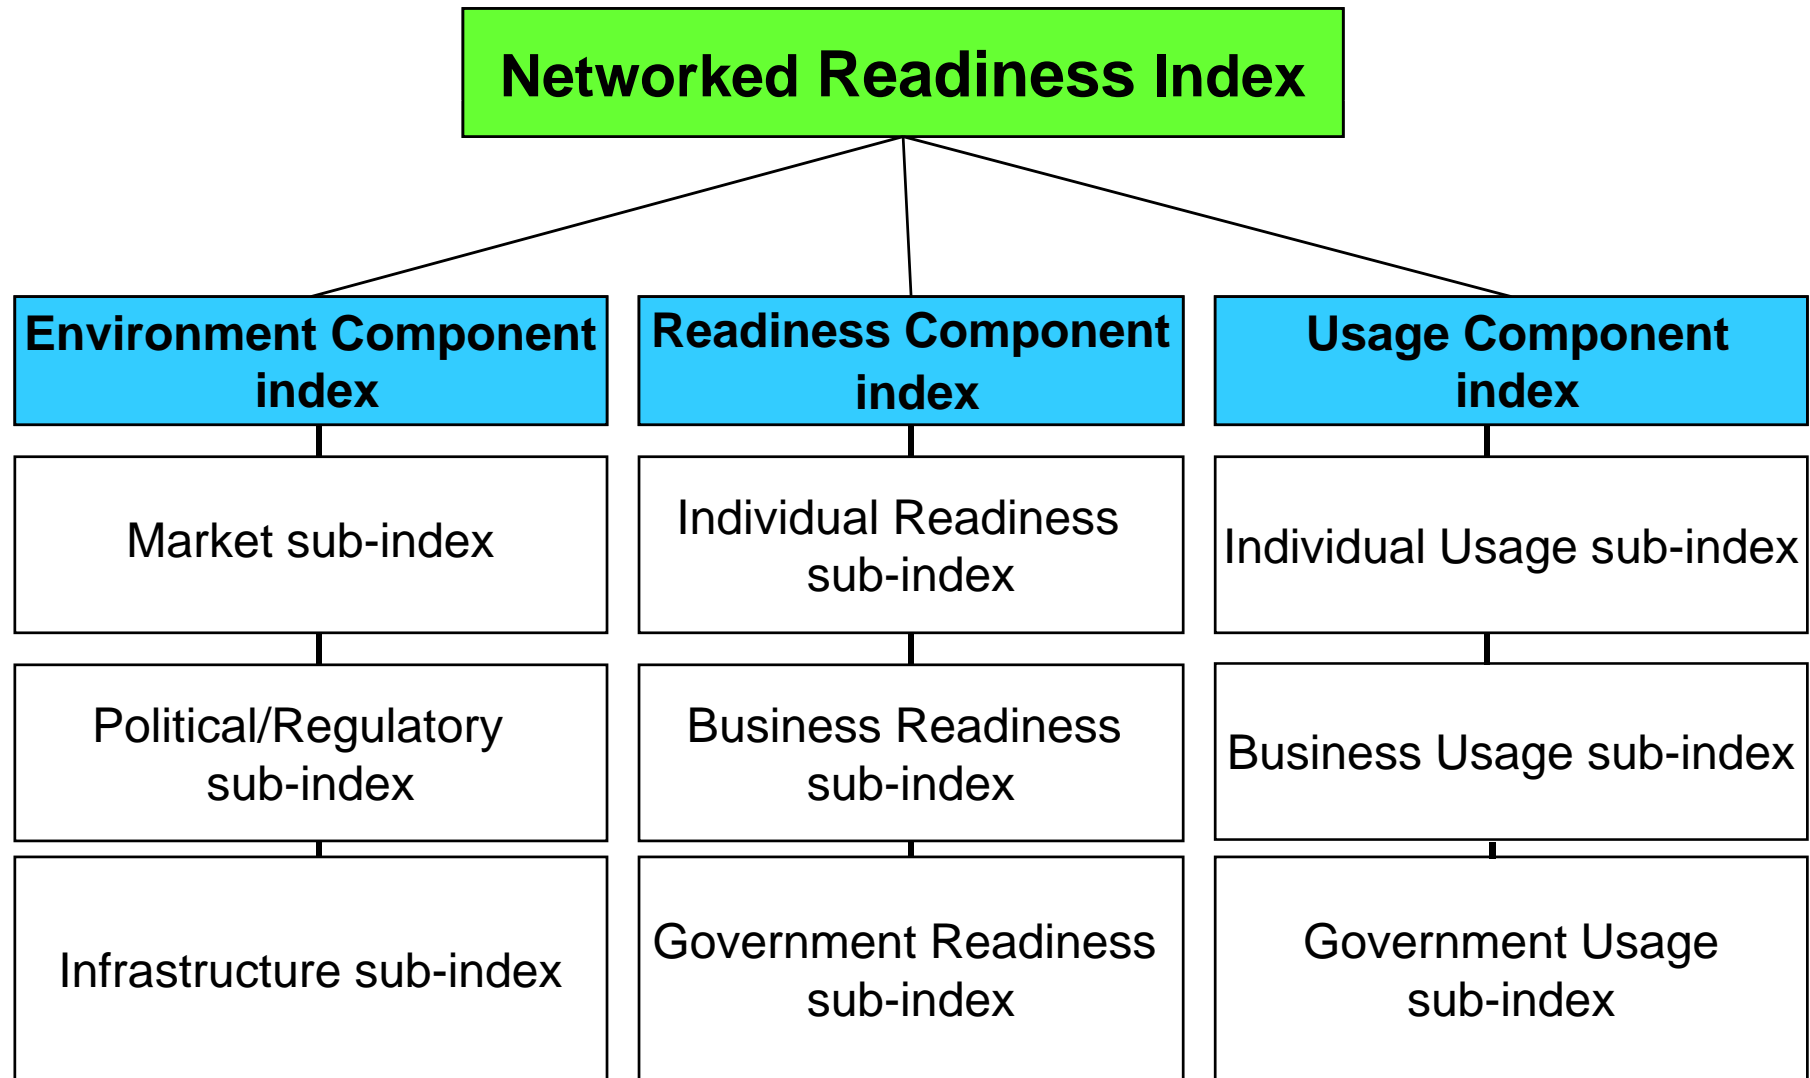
Networked Readiness Index

Environment Component index

Market sub-index

Political/Regulatory sub-index

Infrastructure sub-index

Readiness Component index

Individual Readiness sub-index

Business Readiness sub-index

Government Readiness sub-index

Usage Component index

Individual Usage sub-index

Business Usage sub-index

Government Usage sub-index